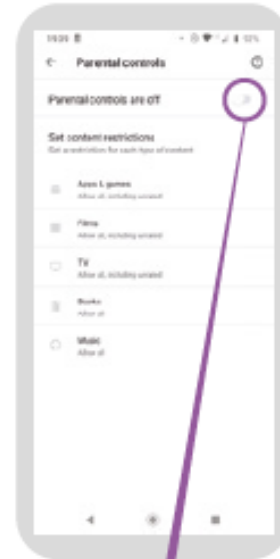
15:25

Parental controls

Parental controls are off

Set content restrictions
Set a restriction for each type of content

Apps & games
Allow all, including unrated

Films
Allow all, including unrated

TV
Allow all, including unrated

Books
Allow all

Music
Allow all